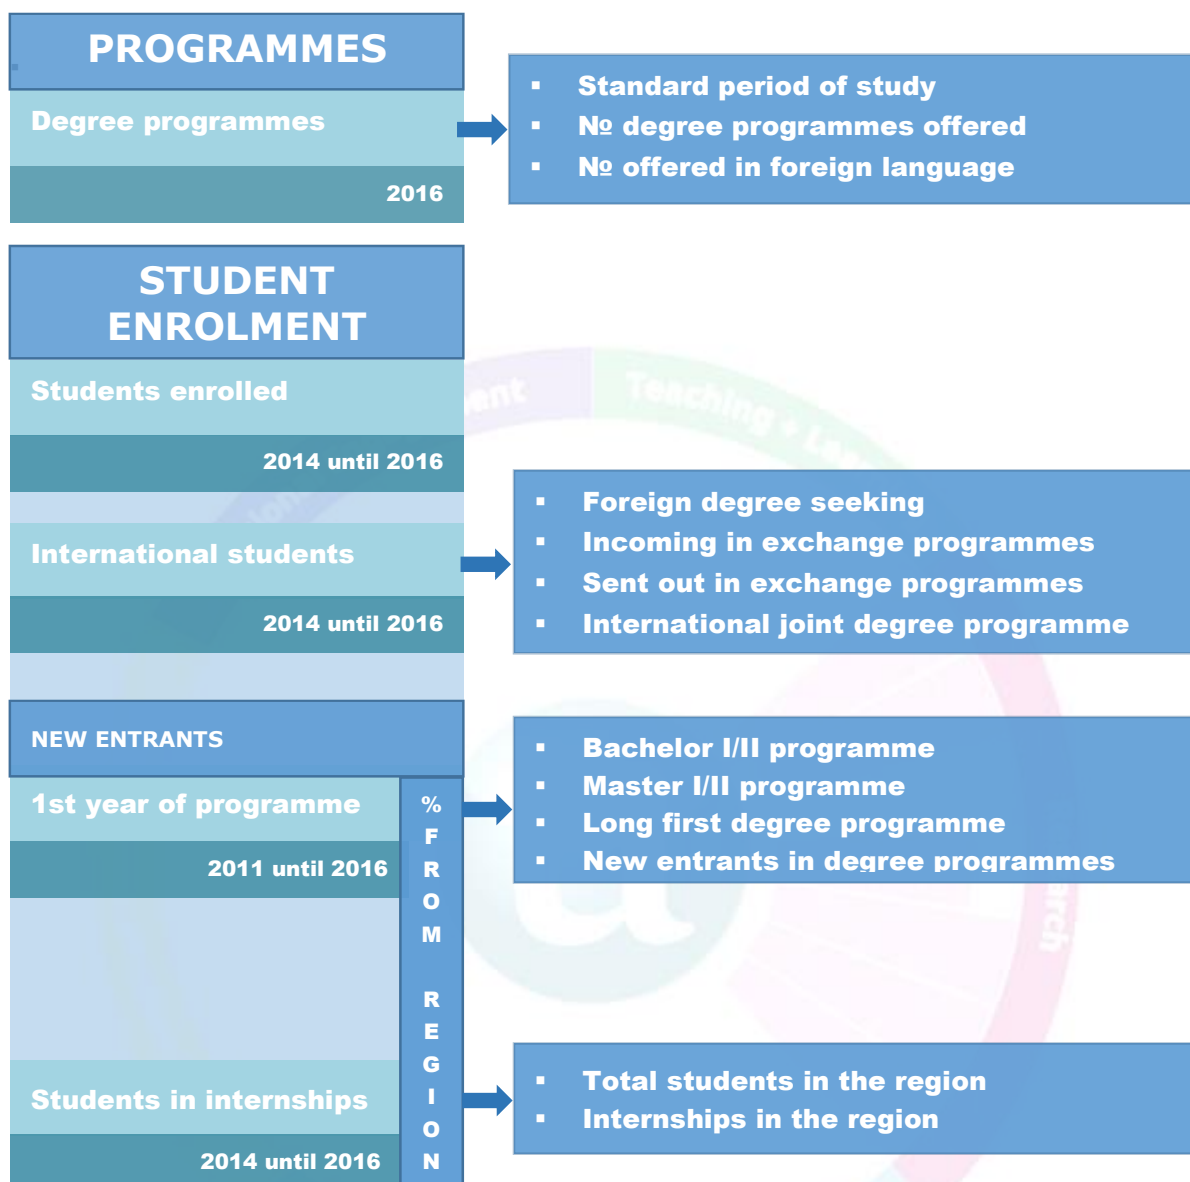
PROGRAMMES

Degree programmes

2016

- Standard period of study
- № degree programmes offered
- № offered in foreign language

STUDENT ENROLMENT

Students enrolled

2014 until 2016

International students

2014 until 2016

- Foreign degree seeking
- Incoming in exchange programmes
- Sent out in exchange programmes
- International joint degree programme

NEW ENTRANTS

1st year of programme

2011 until 2016

% FROM REGION

- Bachelor I/II programme
- Master I/II programme
- Long first degree programme
- New entrants in degree programmes

Students in internships

2014 until 2016

- Total students in the region
- Internships in the region